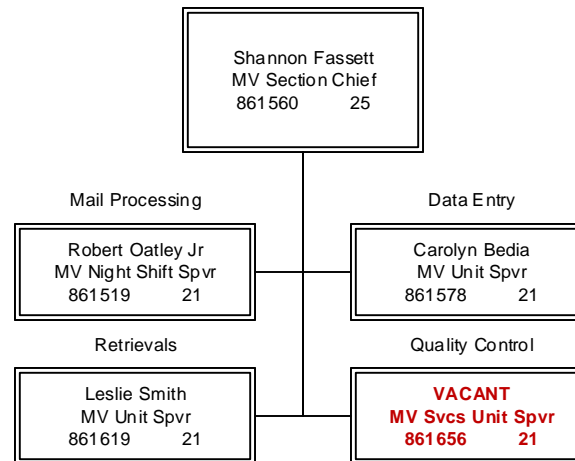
Shannon Fassett
MV Section Chief
861560 25

Mail Processing

Robert Oatley Jr
MV Night Shift Spvr
861519 21

Data Entry

Carolyn Bedia
MV Unit Spvr
861578 21

Retrievals

Leslie Smith
MV Unit Spvr
861619 21

Quality Control

VACANT
MV Svcs Unit Spvr
861656 21